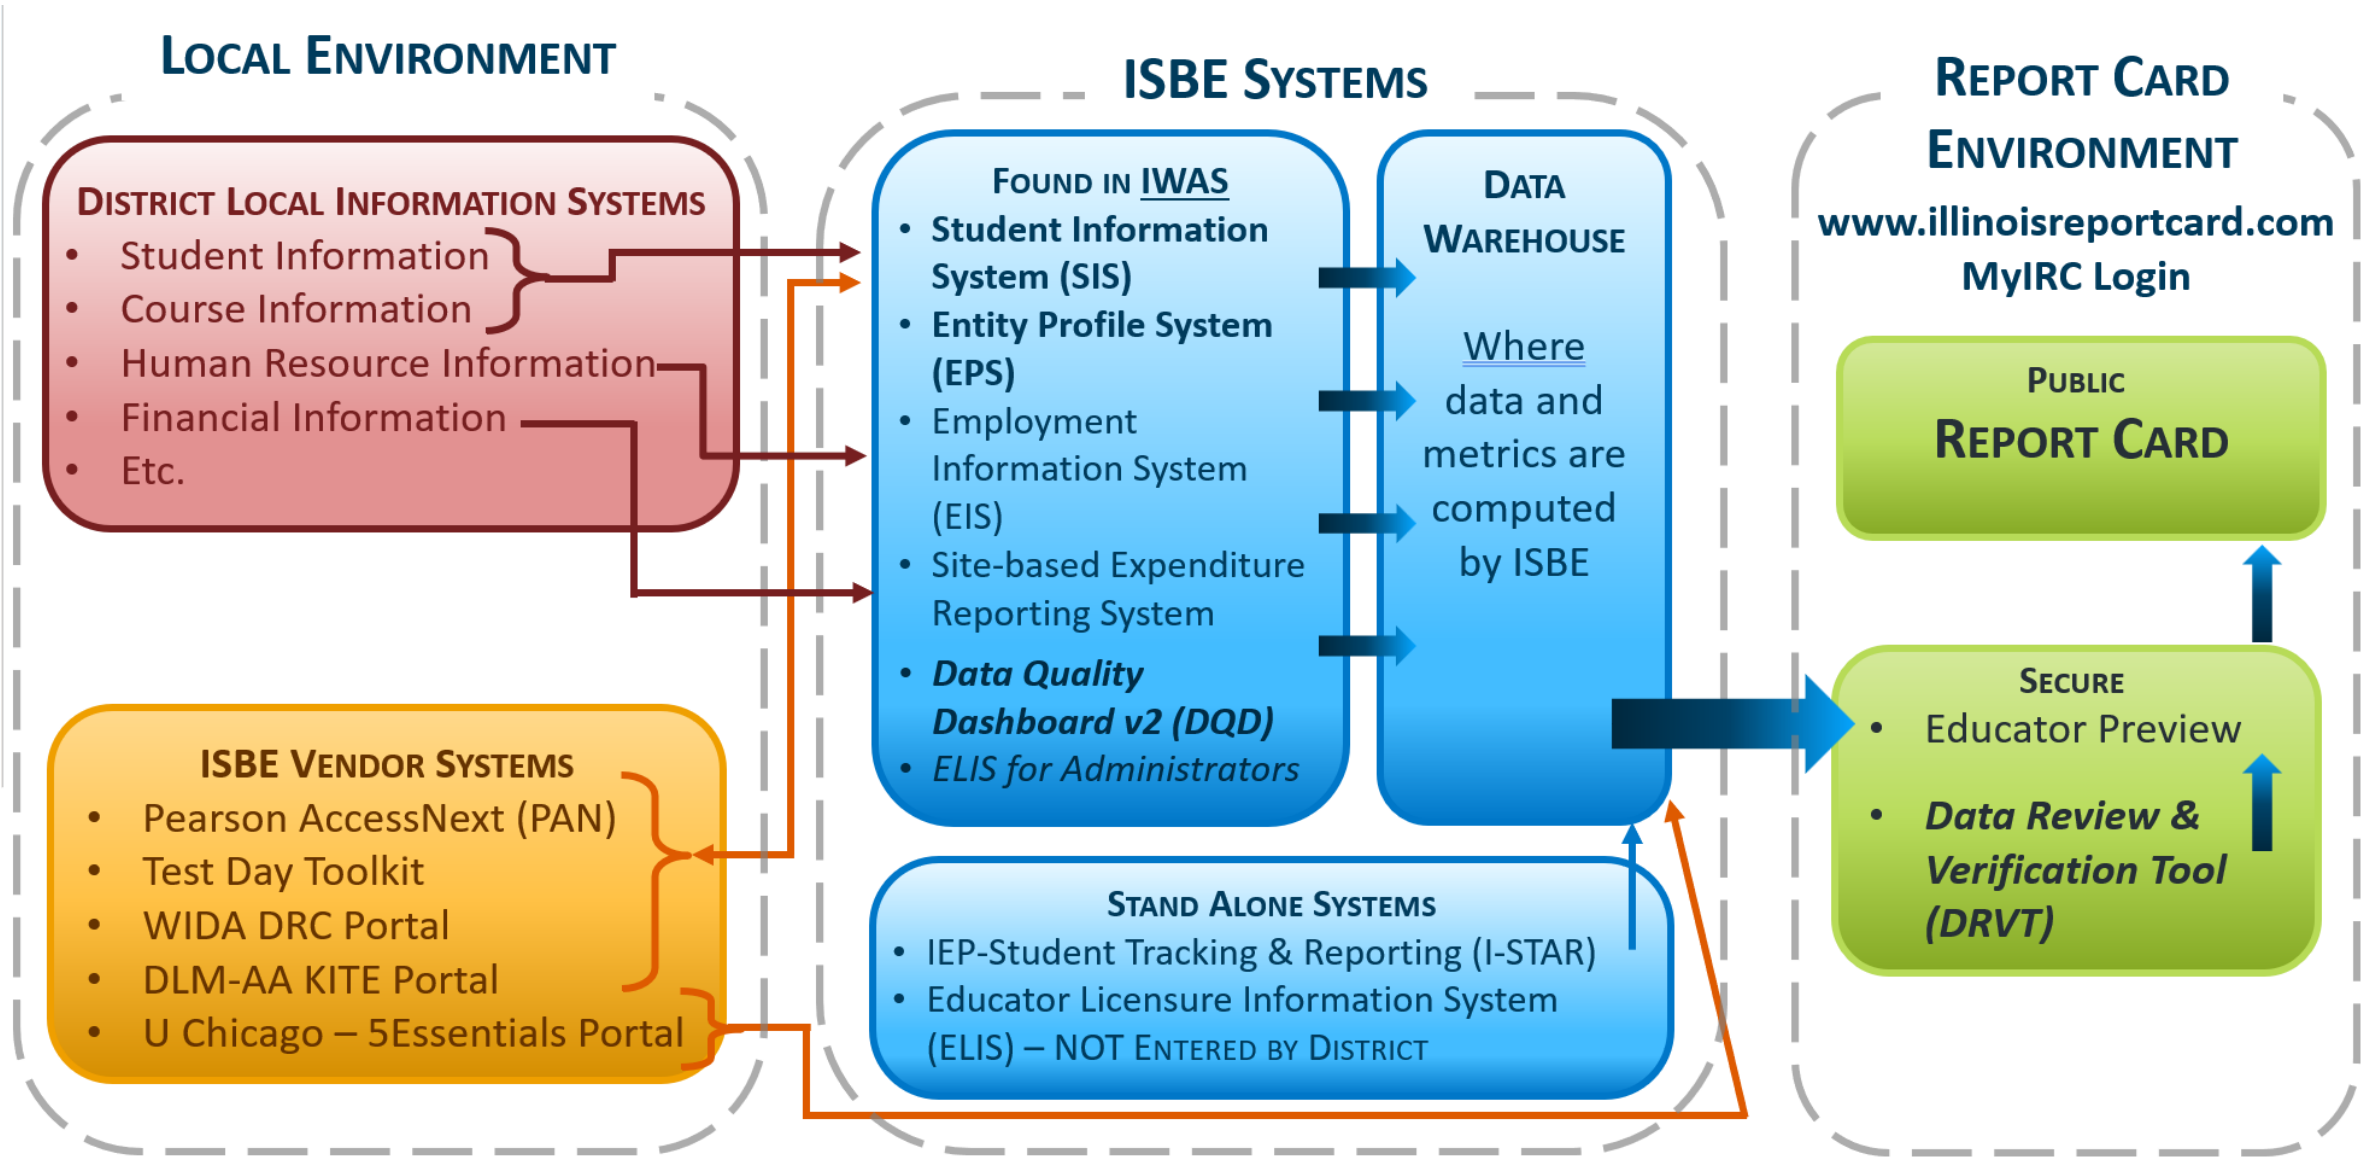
LOCAL ENVIRONMENT

DISTRICT LOCAL INFORMATION SYSTEMS
- Student Information
- Course Information
- Human Resource Information
- Financial Information
- Etc.

ISBE VENDOR SYSTEMS
- Pearson AccessNext (PAN)
- Test Day Toolkit
- WIDA DRC Portal
- DLM-AA KITE Portal
- U Chicago – 5Essentials Portal

ISBE SYSTEMS

FOUND IN IWAS
- Student Information System (SIS)
- Entity Profile System (EPS)
- Employment Information System (EIS)
- Site-based Expenditure Reporting System
- *Data Quality Dashboard v2 (DQD)*
- *ELIS for Administrators*

DATA WAREHOUSE

Where data and metrics are computed by ISBE

STAND ALONE SYSTEMS
- IEP-Student Tracking & Reporting (I-STAR)
- Educator Licensure Information System (ELIS) – NOT ENTERED BY DISTRICT

REPORT CARD ENVIRONMENT
www.illinoisreportcard.com
MyIRC Login

PUBLIC
REPORT CARD

SECURE
- Educator Preview
- *Data Review & Verification Tool (DRVT)*